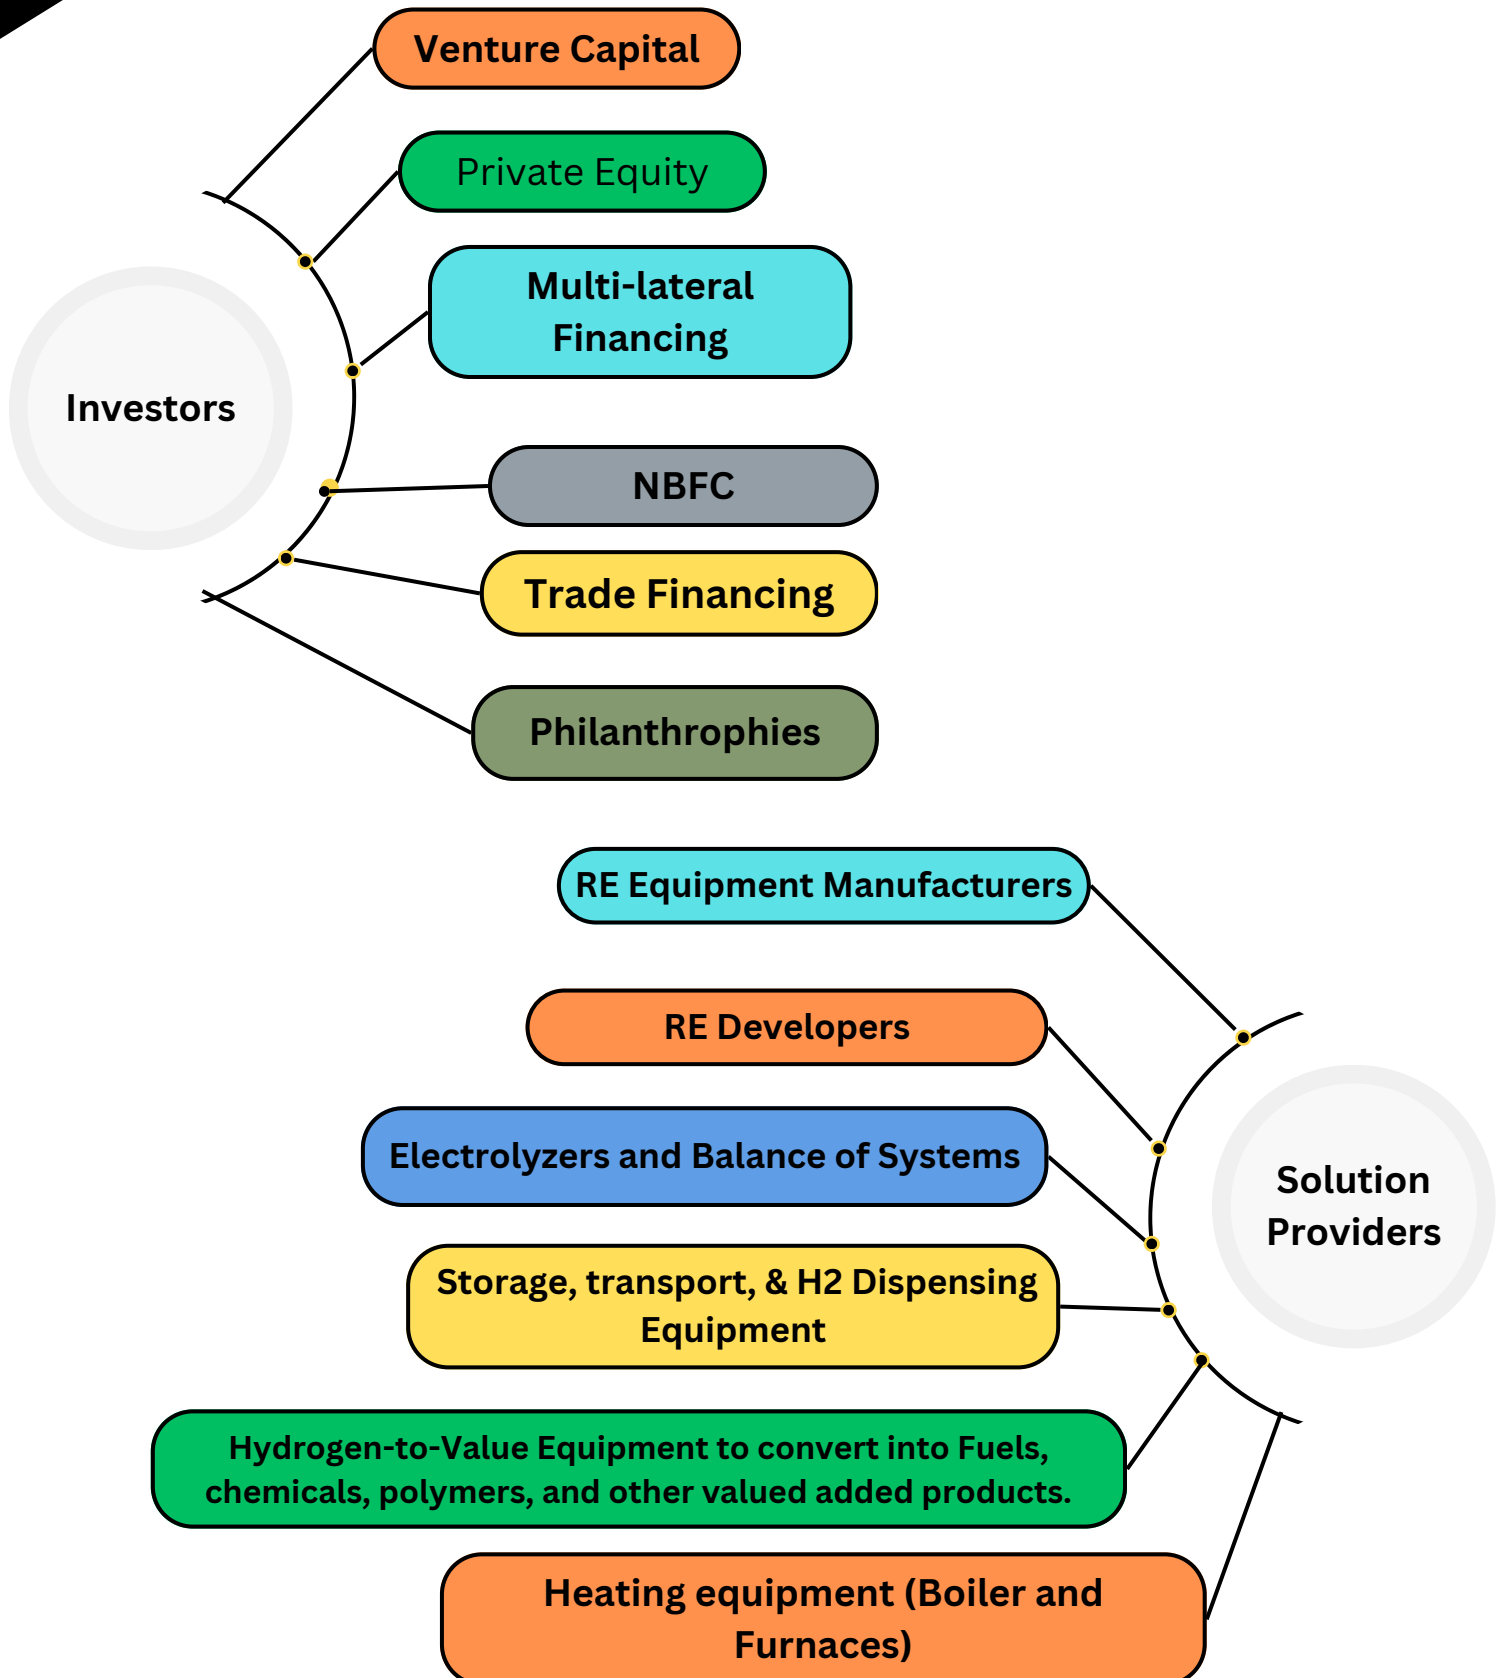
Venture Capital

Private Equity

Investors

Multi-lateral Financing

NBFC

Trade Financing

Philanthrophies

RE Equipment Manufacturers

RE Developers

Electrolyzers and Balance of Systems

Solution Providers

Storage, transport, & H2 Dispensing Equipment

Hydrogen-to-Value Equipment to convert into Fuels, chemicals, polymers, and other valued added products.

Heating equipment (Boiler and Furnaces)